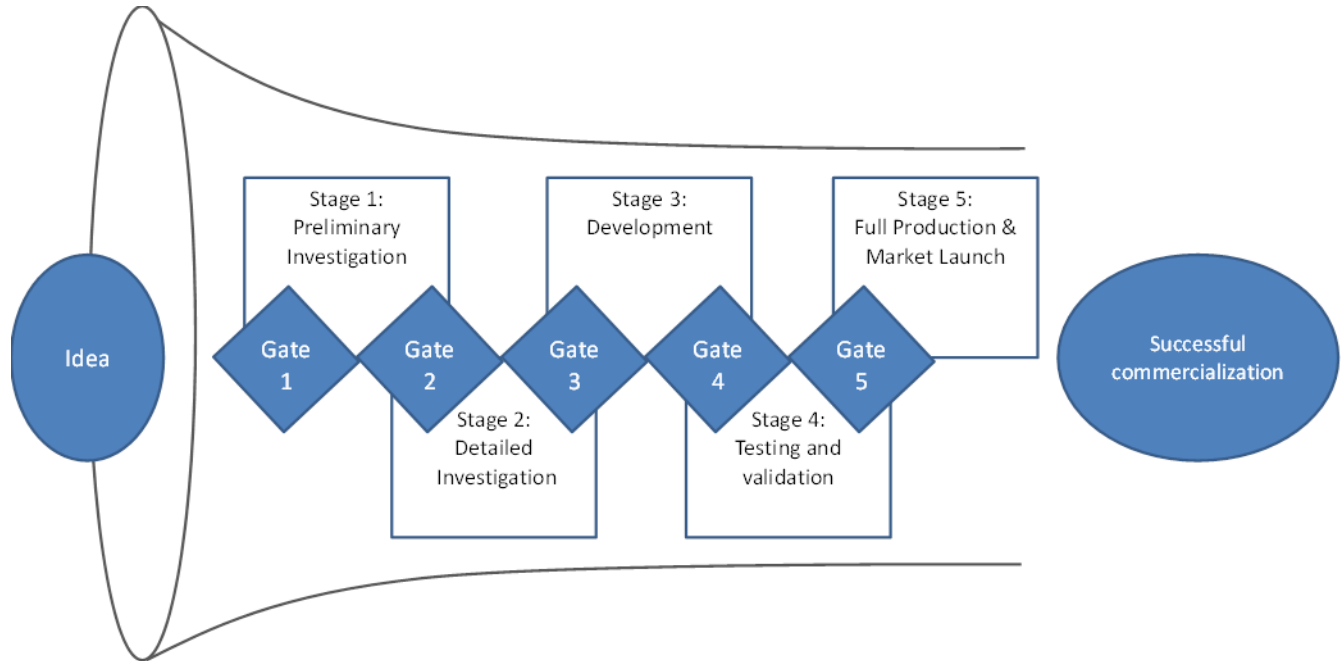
Idea

Stage 1: Preliminary Investigation

Gate 1

Gate 2

Stage 2: Detailed Investigation

Stage 3: Development

Gate 3

Gate 4

Stage 4: Testing and validation

Stage 5: Full Production & Market Launch

Gate 5

Successful commercialization